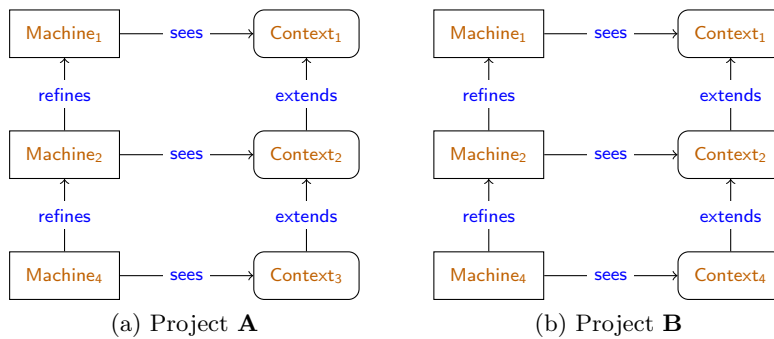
Machine$_1$ sees Context$_1$

refines extends

Machine$_2$ sees Context$_2$

refines extends

Machine$_4$ sees Context$_3$

(a) Project **A**

Machine$_1$ sees Context$_1$

refines extends

Machine$_2$ sees Context$_2$

refines extends

Machine$_4$ sees Context$_4$

(b) Project **B**